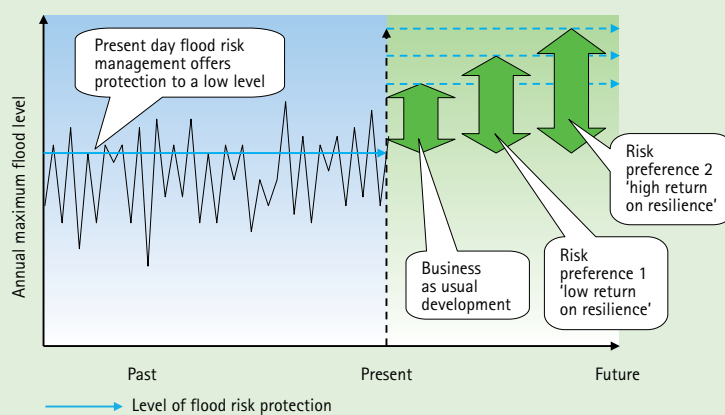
Present day flood risk management offers protection to a low level

Annual maximum flood level

Risk preference 2 'high return on resilience'

Risk preference 1 'low return on resilience'

Business as usual development

Past

Present

Future

Level of flood risk protection